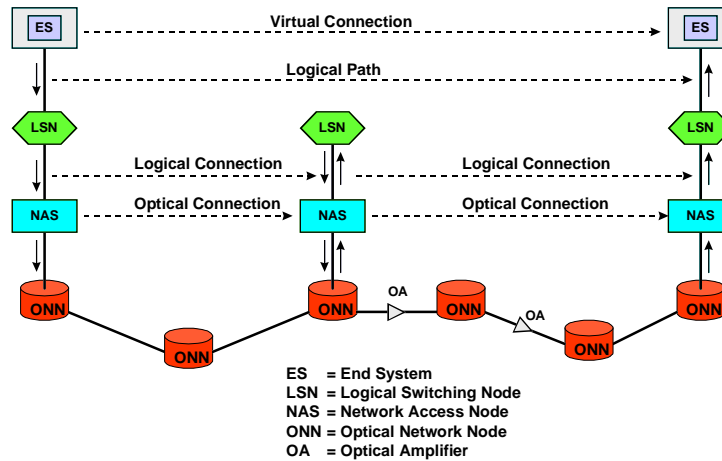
ES

Virtual Connection

ES

Logical Path

LSN

LSN

LSN

Logical Connection

Logical Connection

NAS

Optical Connection

NAS

Optical Connection

NAS

ONN

ONN

OA

ONN

OA

ONN

ONN

ONN

ES = End System
LSN = Logical Switching Node
NAS = Network Access Node
ONN = Optical Network Node
OA = Optical Amplifier